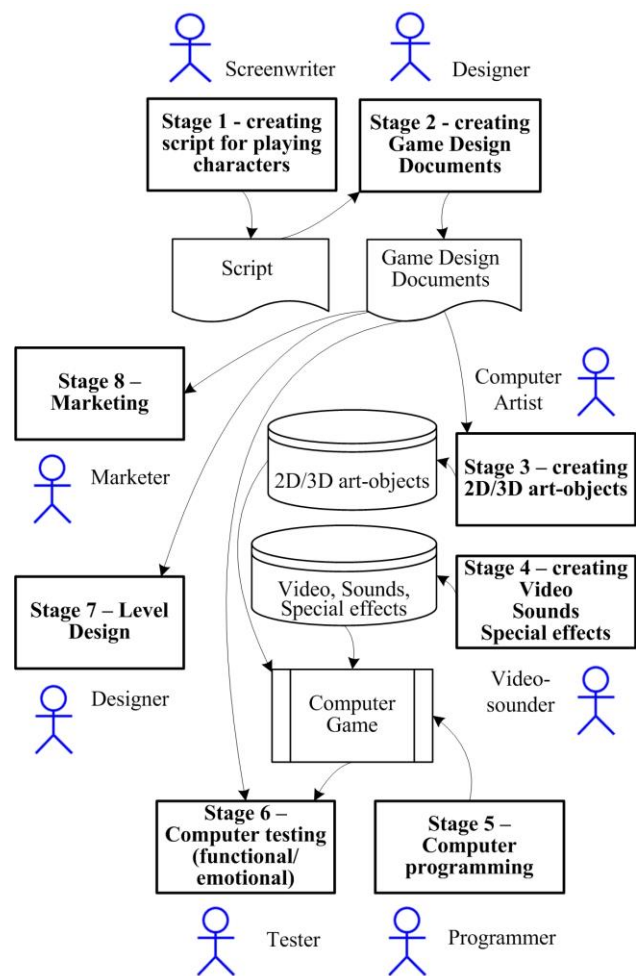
Screenwriter

Designer

Stage 1 - creating script for playing characters

Stage 2 - creating Game Design Documents

Script

Game Design Documents

Stage 8 – Marketing

Computer Artist

Marketer

2D/3D art-objects

Stage 3 – creating 2D/3D art-objects

Video, Sounds, Special effects

Stage 4 – creating Video Sounds Special effects

Stage 7 – Level Design

Computer Game

Video-sounder

Designer

Stage 6 – Computer testing (functional/ emotional)

Stage 5 – Computer programming

Tester

Programmer